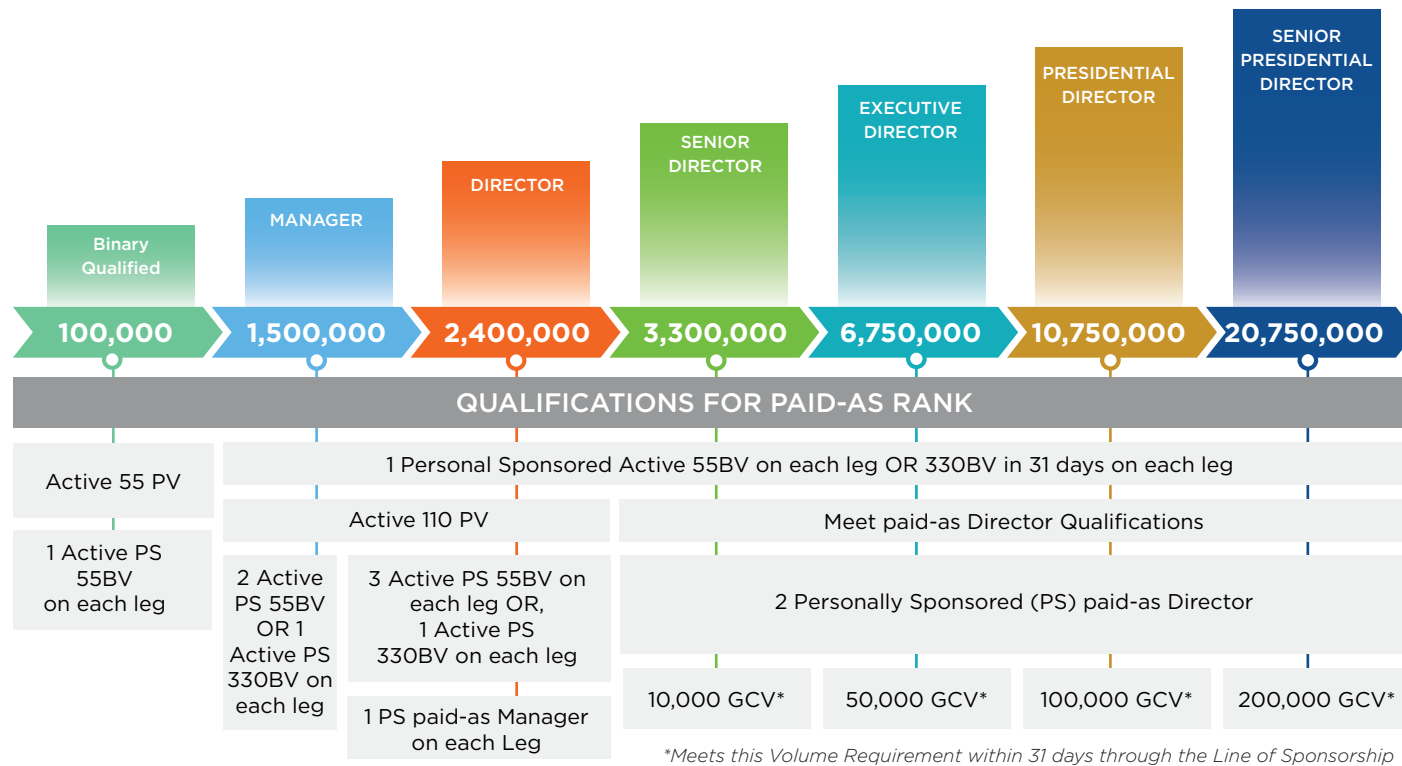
Binary Qualified | MANAGER | DIRECTOR | SENIOR DIRECTOR | EXECUTIVE DIRECTOR | PRESIDENTIAL DIRECTOR | SENIOR PRESIDENTIAL DIRECTOR

100,000 | 1,500,000 | 2,400,000 | 3,300,000 | 6,750,000 | 10,750,000 | 20,750,000

QUALIFICATIONS FOR PAID-AS RANK

Active 55 PV

1 Personal Sponsored Active 55BV on each leg OR 330BV in 31 days on each leg

1 Active PS 55BV on each leg

Active 110 PV

Meet paid-as Director Qualifications

2 Active PS 55BV OR 1 Active PS 330BV on each leg

3 Active PS 55BV on each leg OR, 1 Active PS 330BV on each leg

2 Personally Sponsored (PS) paid-as Director

1 PS paid-as Manager on each Leg

10,000 GCV* | 50,000 GCV* | 100,000 GCV* | 200,000 GCV*

*Meets this Volume Requirement within 31 days through the Line of Sponsorship